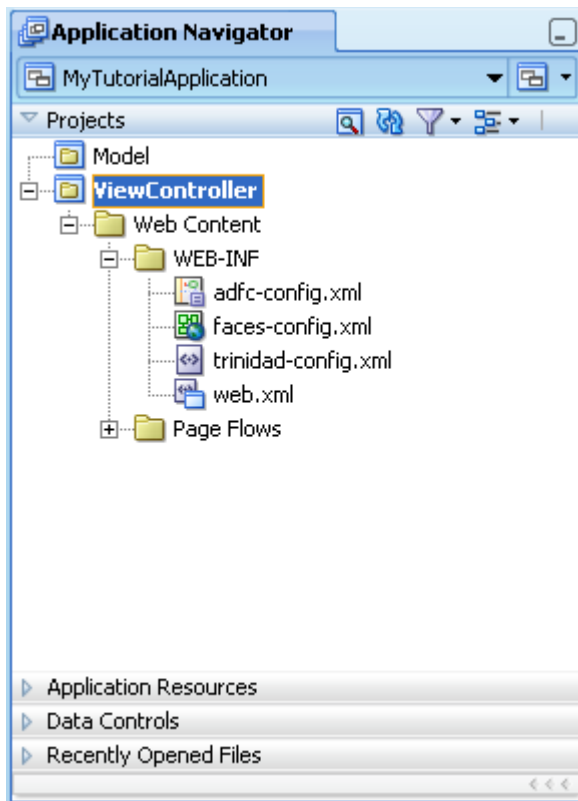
Application Navigator
MyTutorialApplication
Projects
Model
ViewController
Web Content
WEB-INF
adfc-config.xml
faces-config.xml
trinidad-config.xml
web.xml
Page Flows
Application Resources
Data Controls
Recently Opened Files